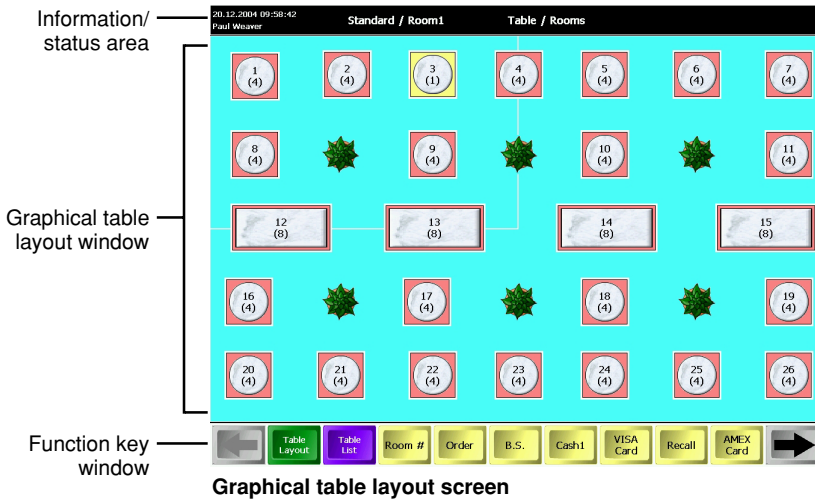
Information/ status area

20.12.2004 09:58:42
Paul Weaver

Standard / Room1

Table / Rooms

1 (4)
2 (4)
3 (1)
4 (4)
5 (4)
6 (4)
7 (4)
8 (4)
9 (4)
10 (4)
11 (4)
12 (8)
13 (8)
14 (8)
15 (8)
16 (4)
17 (4)
18 (4)
19 (4)
20 (4)
21 (4)
22 (4)
23 (4)
24 (4)
25 (4)
26 (4)

Graphical table layout window

Function key window

Table Layout
Table List
Room #
Order
B.S.
Cash1
VISA Card
Recall
AMEX Card

Graphical table layout screen